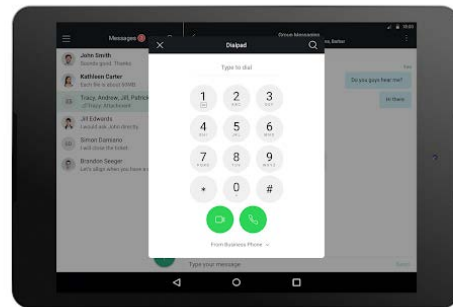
10:00

Messages

Group Message

John Smith
Sounds good. Thanks

Kathleen Carter
Each file is about 90MB

Tracy, Andrew, Jill, Patrick
Tracy: Attachment

Jill Edwards
I would ask John directly

Simon Damiano
I will close the ticket

Brandon Seeger
Let's align when you have a

Do you guys hear me?

Hi there

Dialpad

Type to dial

1

2
ABC

3
DEF

4
GHI

5
JKL

6
MNO

7
PQRS

8
TUV

9
WXYZ

*

0
+

#

From Business Phone

Type your message